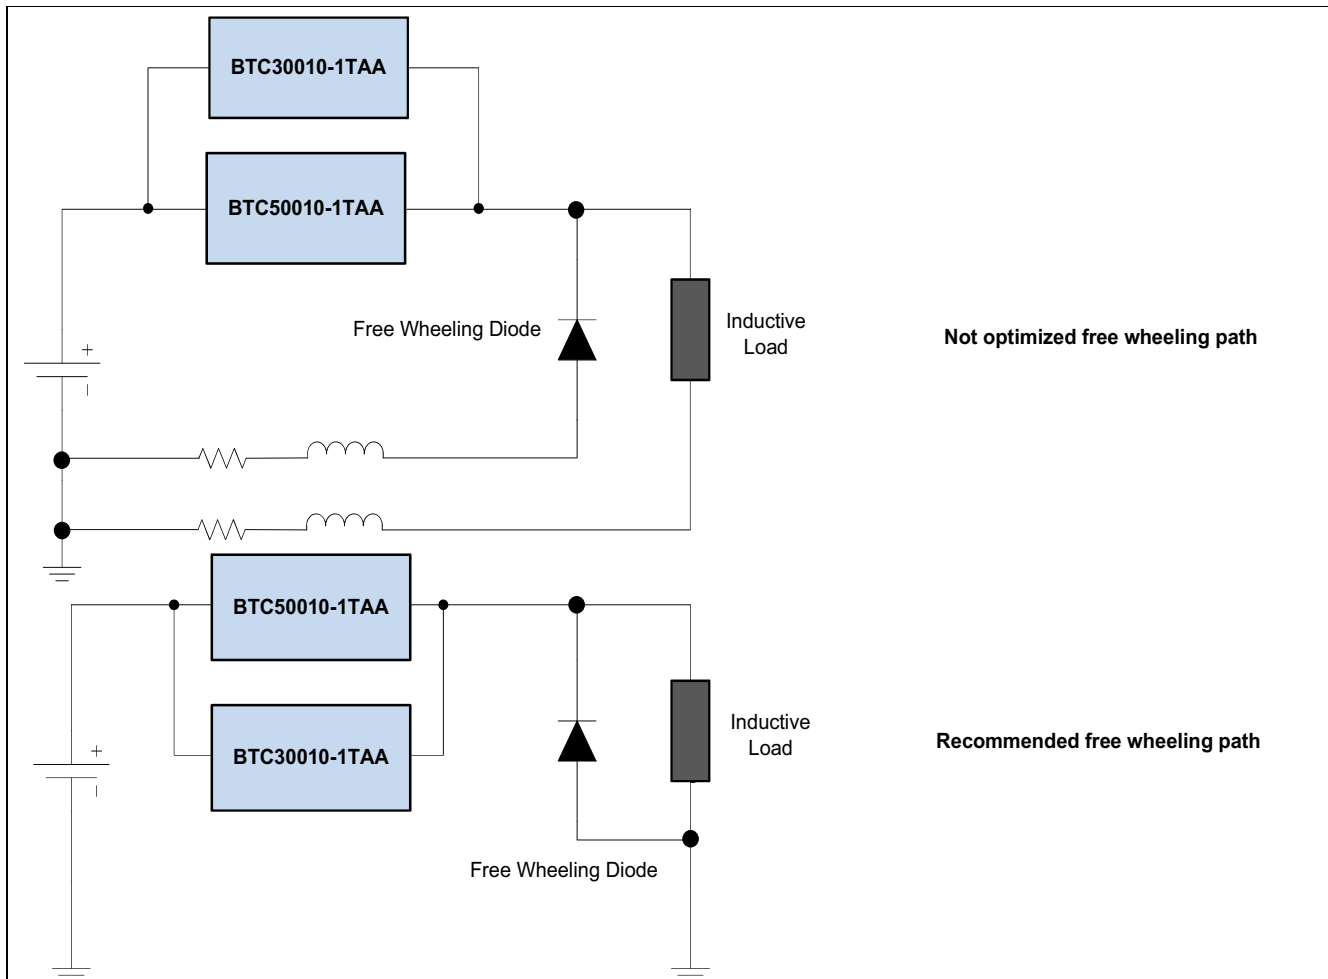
BTC30010-1TAA

BTC50010-1TAA

Free Wheeling Diode

Inductive Load

+

Not optimized free wheeling path

BTC50010-1TAA

BTC30010-1TAA

+

Inductive Load

Recommended free wheeling path

Free Wheeling Diode